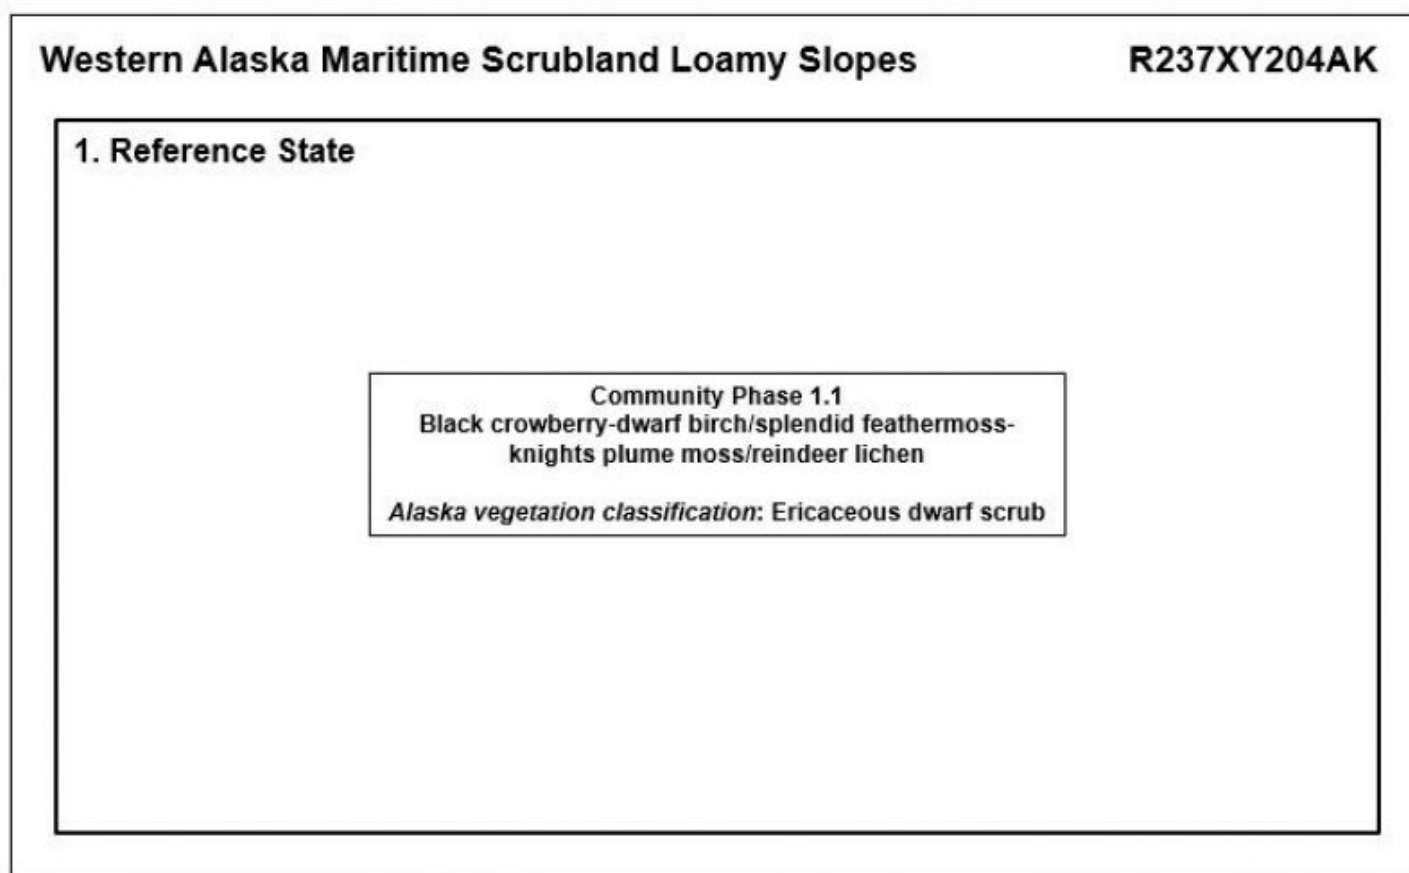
Western Alaska Maritime Scrubland Loamy Slopes

R237XY204AK

1. Reference State

Community Phase 1.1
Black crowberry-dwarf birch/splendid feathermoss-knights plume moss/reindeer lichen

*Alaska vegetation classification*: Ericaceous dwarf scrub